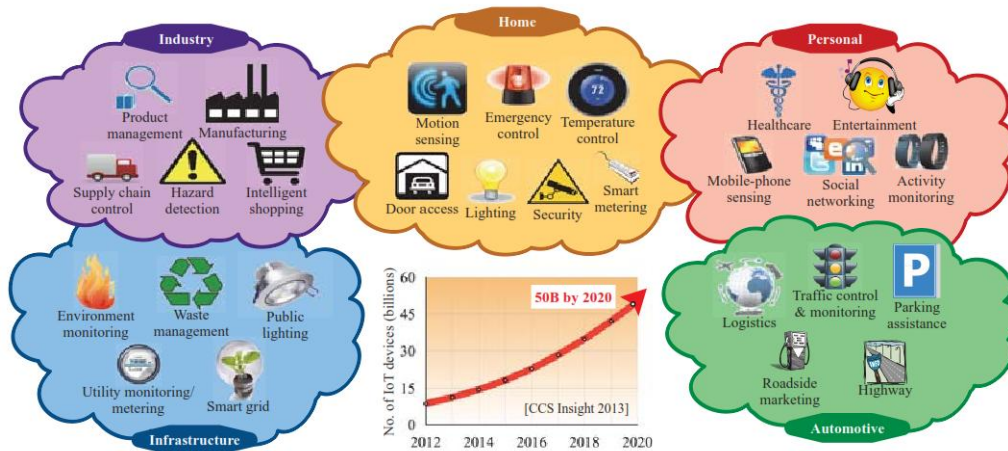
Industry

Product management

Manufacturing

Supply chain control

Hazard detection

Intelligent shopping

Home

Motion sensing

Emergency control

72

Temperature control

Door access

Lighting

Security

Smart metering

Personal

Healthcare

Entertainment

Mobile-phone sensing

Social networking

Activity monitoring

Infrastructure

Environment monitoring

Waste management

Public lighting

Utility monitoring/ metering

Smart grid

No. of IoT devices (billions)

60

45

30

15

0

2012

2014

2016

2018

2020

50B by 2020

[CCS Insight 2013]

Automotive

Logistics

Traffic control & monitoring

Parking assistance

P

Roadside marketing

Highway